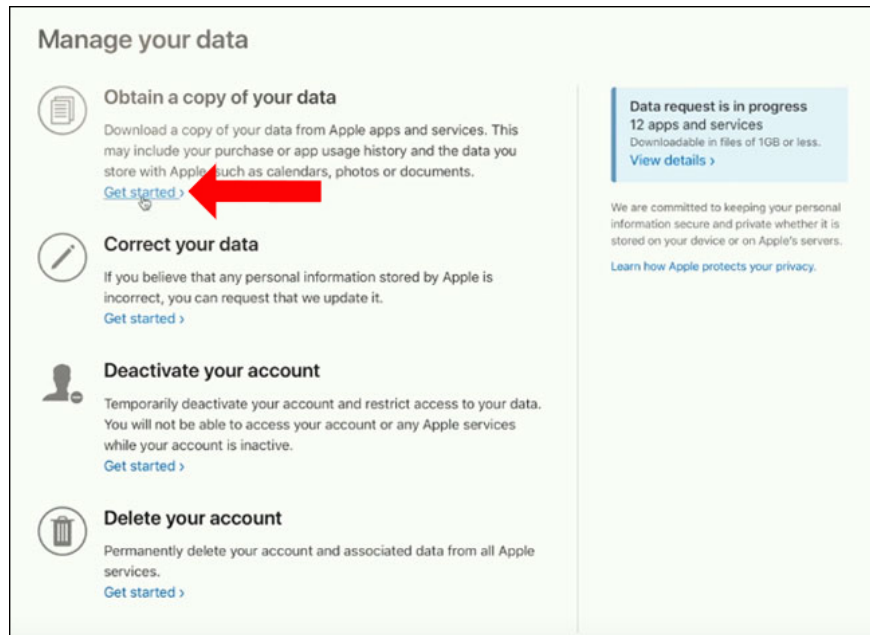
Manage your data

Obtain a copy of your data

Download a copy of your data from Apple apps and services. This may include your purchase or app usage history and the data you store with Apple, such as calendars, photos or documents.

Get started ›

Correct your data

If you believe that any personal information stored by Apple is incorrect, you can request that we update it.

Get started ›

Deactivate your account

Temporarily deactivate your account and restrict access to your data. You will not be able to access your account or any Apple services while your account is inactive.

Get started ›

Delete your account

Permanently delete your account and associated data from all Apple services.

Get started ›

Data request is in progress
12 apps and services
Downloadable in files of 1GB or less.
View details ›

We are committed to keeping your personal information secure and private whether it is stored on your device or on Apple's servers.

Learn how Apple protects your privacy.